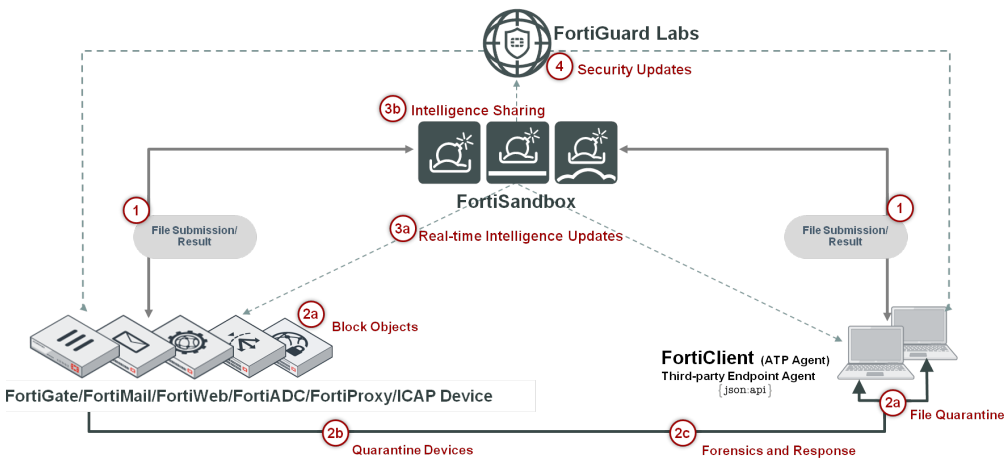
FortiGuard Labs

4 Security Updates

3b Intelligence Sharing

FortiSandbox

1 File Submission/ Result

3a Real-time Intelligence Updates

1 File Submission/ Result

2a Block Objects

FortiGate/FortiMail/FortiWeb/FortiADC/FortiProxy/ICAP Device

FortiClient (ATP Agent)
Third-party Endpoint Agent
{json:api}

2a File Quarantine

2b Quarantine Devices

2c Forensics and Response